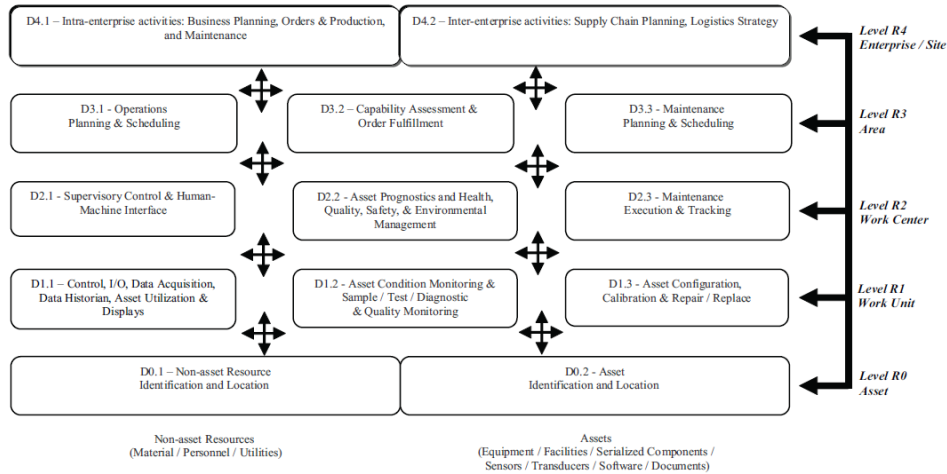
D4.1 – Intra-enterprise activities: Business Planning, Orders & Production, and Maintenance

D4.2 – Inter-enterprise activities: Supply Chain Planning, Logistics Strategy

Level R4
Enterprise / Site

D3.1 - Operations Planning & Scheduling

D3.2 – Capability Assessment & Order Fulfillment

D3.3 - Maintenance Planning & Scheduling

Level R3
Area

D2.1 - Supervisory Control & Human-Machine Interface

D2.2 - Asset Prognostics and Health, Quality, Safety, & Environmental Management

D2.3 - Maintenance Execution & Tracking

Level R2
Work Center

D1.1 – Control, I/O, Data Acquisition, Data Historian, Asset Utilization & Displays

D1.2 - Asset Condition Monitoring & Sample / Test / Diagnostic & Quality Monitoring

D1.3 - Asset Configuration, Calibration & Repair / Replace

Level R1
Work Unit

D0.1 – Non-asset Resource Identification and Location

D0.2 - Asset Identification and Location

Level R0
Asset

Non-asset Resources
(Material / Personnel / Utilities)

Assets
(Equipment / Facilities / Serialized Components / Sensors / Transducers / Software / Documents)